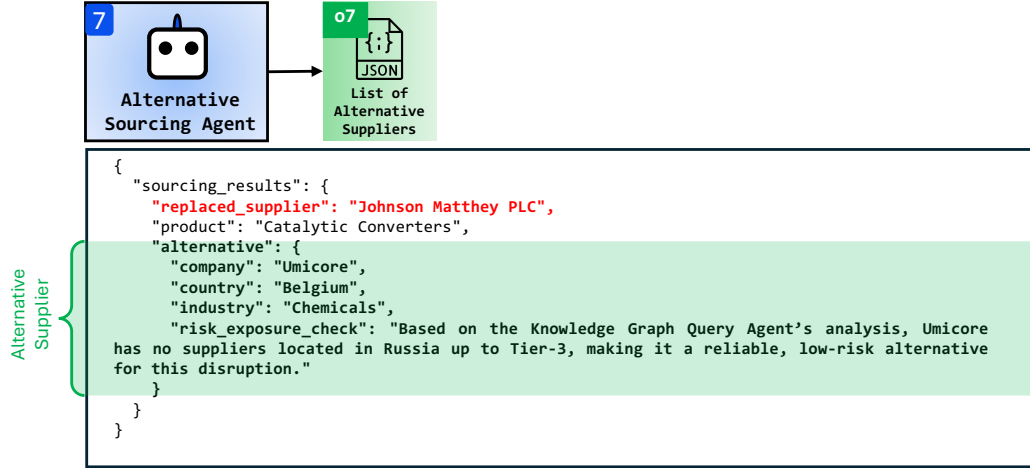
7

Alternative Sourcing Agent

o7

{;}

JSON

List of Alternative Suppliers

Alternative Supplier

{
  "sourcing_results": {
    "replaced_supplier": "Johnson Matthey PLC",
    "product": "Catalytic Converters",
    "alternative": {
      "company": "Umicore",
      "country": "Belgium",
      "industry": "Chemicals",
      "risk_exposure_check": "Based on the Knowledge Graph Query Agent's analysis, Umicore has no suppliers located in Russia up to Tier-3, making it a reliable, low-risk alternative for this disruption."
    }
  }
}